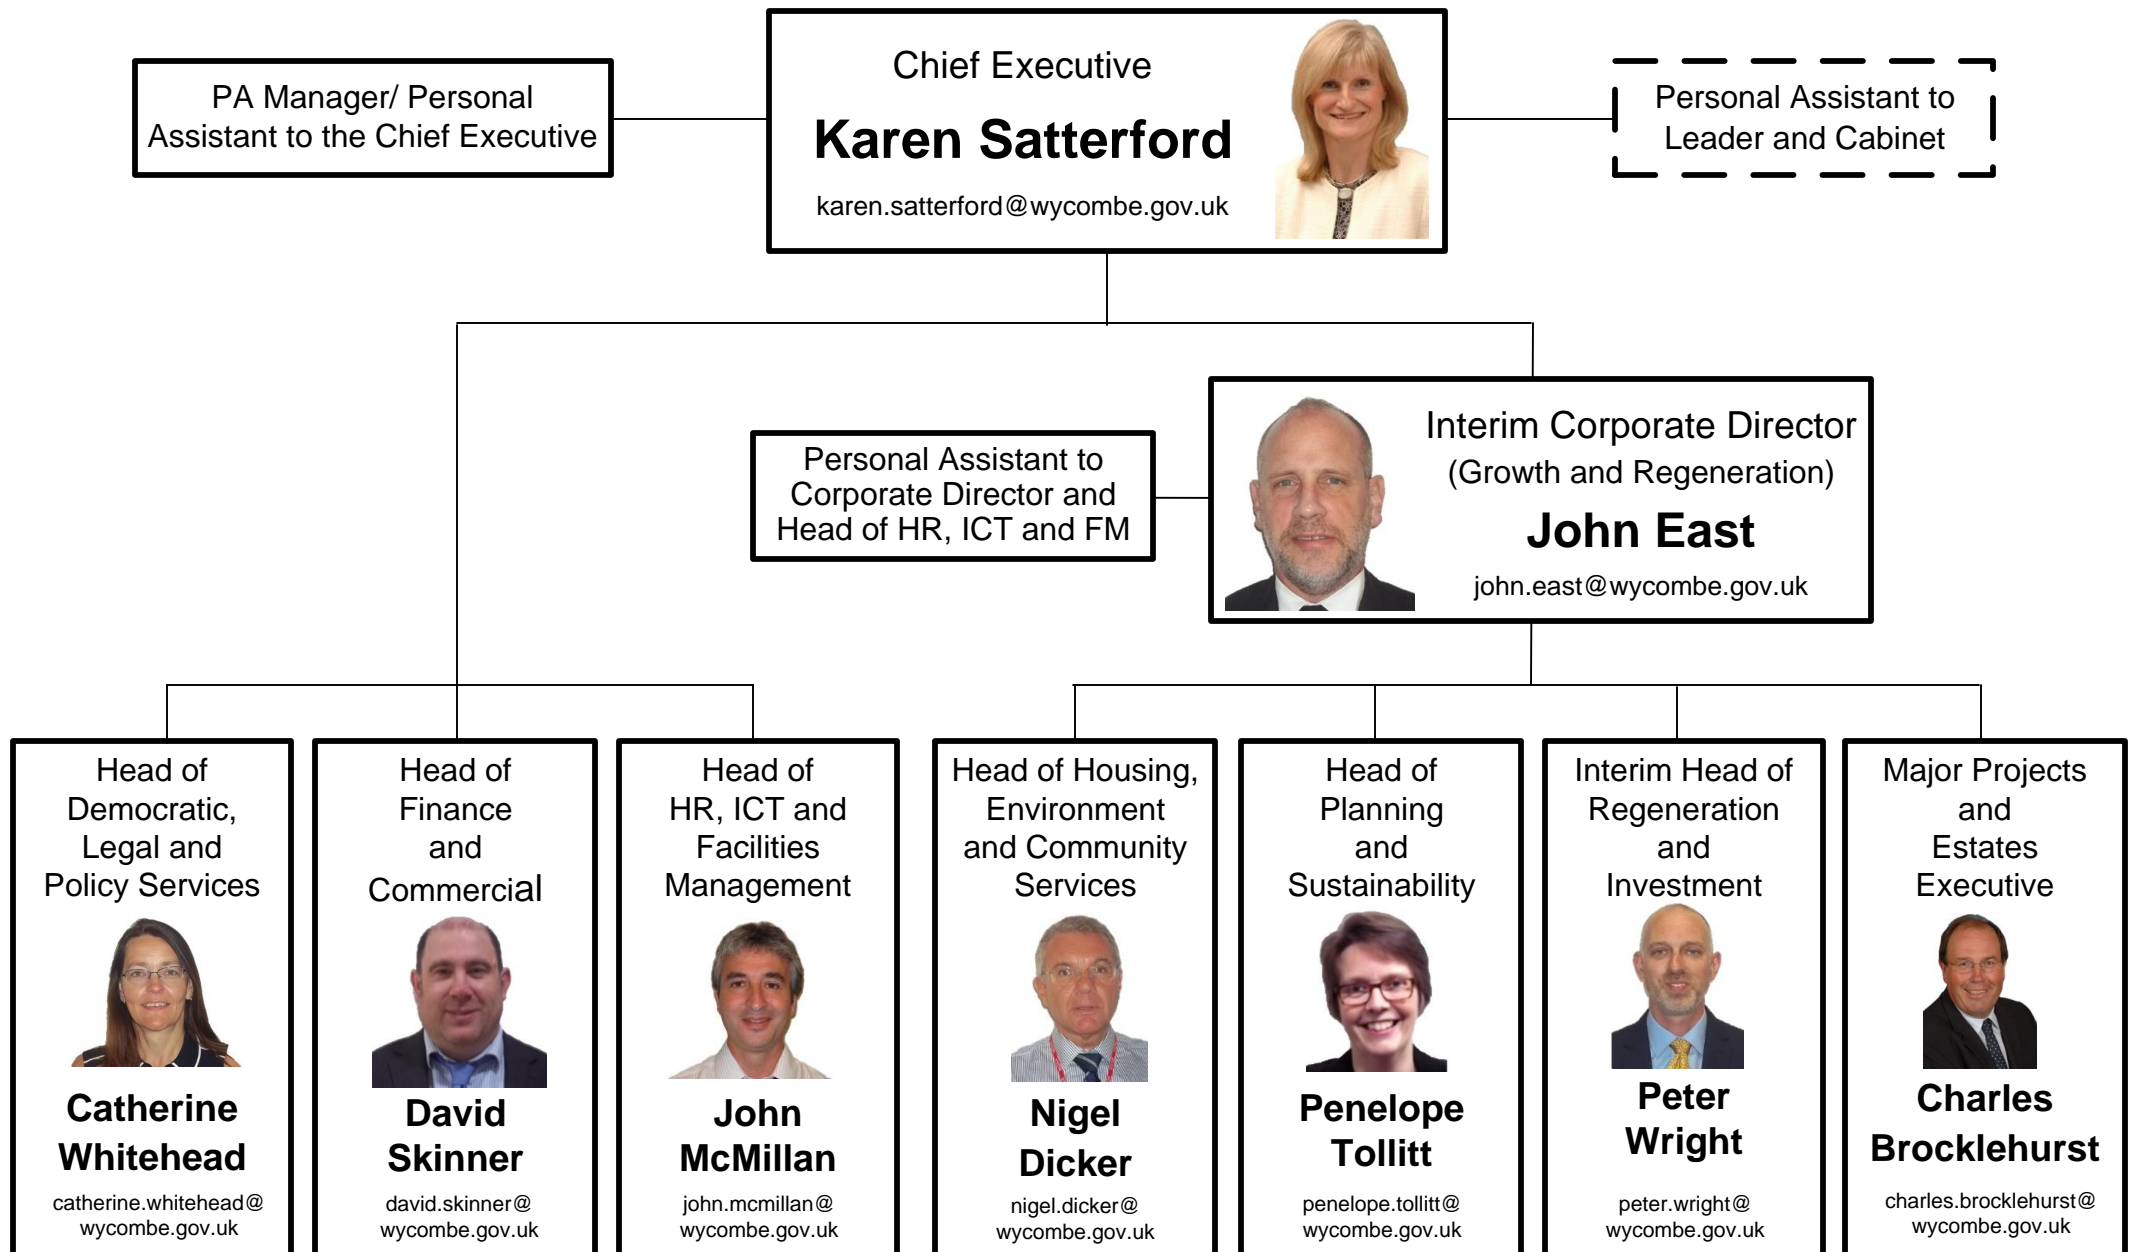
PA Manager/ Personal Assistant to the Chief Executive

Chief Executive

Karen Satterford

karen.satterford@wycombe.gov.uk

Personal Assistant to Leader and Cabinet

Personal Assistant to Corporate Director and Head of HR, ICT and FM

Interim Corporate Director (Growth and Regeneration)

John East

john.east@wycombe.gov.uk

Head of Democratic, Legal and Policy Services

Catherine Whitehead

catherine.whitehead@wycombe.gov.uk

Head of Finance and Commercial

David Skinner

david.skinner@wycombe.gov.uk

Head of HR, ICT and Facilities Management

John McMillan

john.mcmillan@wycombe.gov.uk

Head of Housing, Environment and Community Services

Nigel Dicker

nigel.dicker@wycombe.gov.uk

Head of Planning and Sustainability

Penelope Tollitt

penelope.tollitt@wycombe.gov.uk

Interim Head of Regeneration and Investment

Peter Wright

peter.wright@wycombe.gov.uk

Major Projects and Estates Executive

Charles Brocklehurst

charles.brocklehurst@wycombe.gov.uk